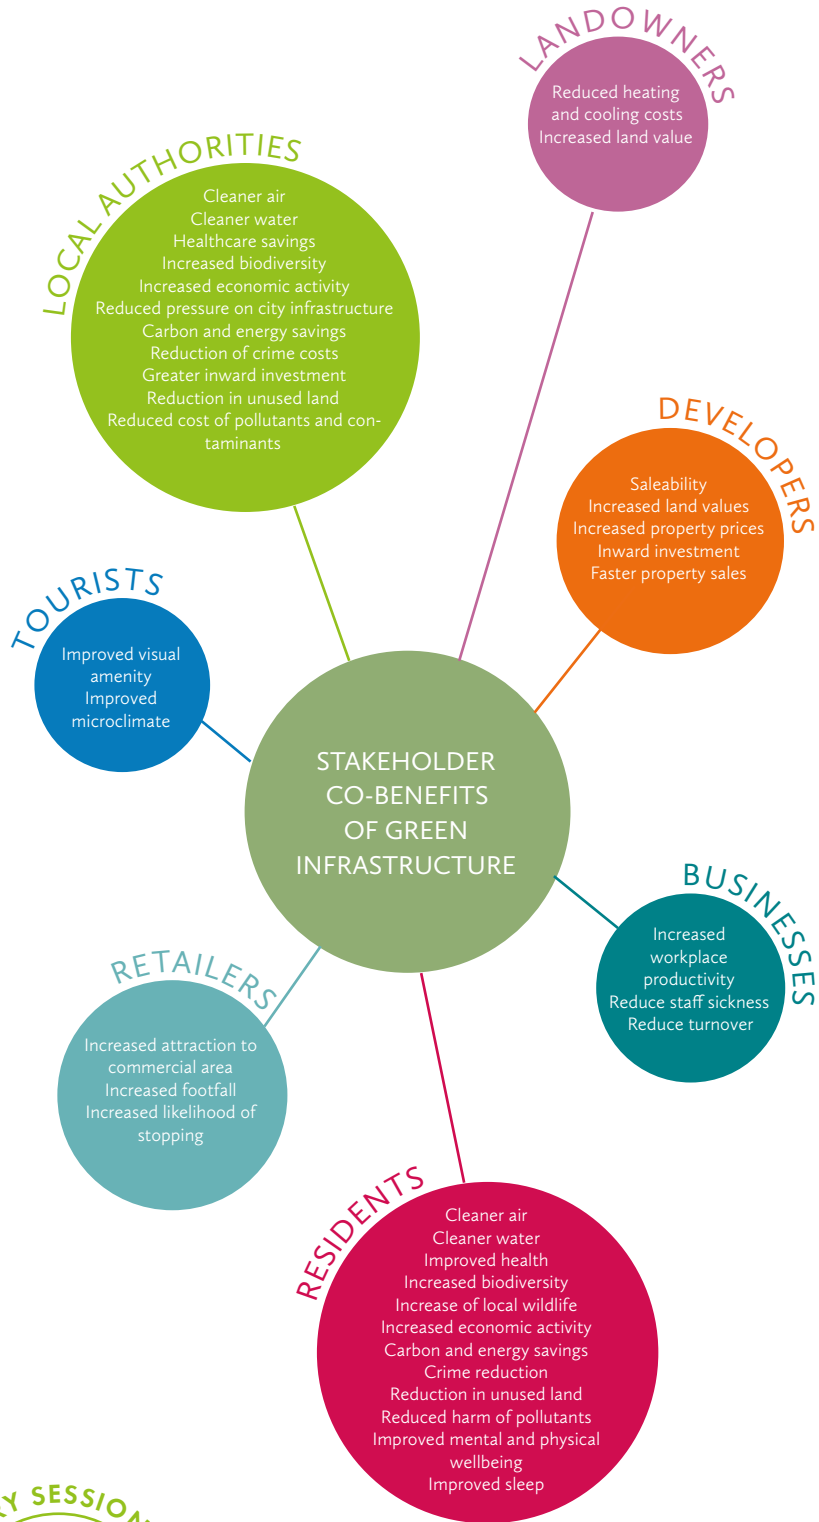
LANDOWNERS

Reduced heating and cooling costs
Increased land value

LOCAL AUTHORITIES

Cleaner air
Cleaner water
Healthcare savings
Increased biodiversity
Increased economic activity
Reduced pressure on city infrastructure
Carbon and energy savings
Reduction of crime costs
Greater inward investment
Reduction in unused land
Reduced cost of pollutants and contaminants

DEVELOPERS

Saleability
Increased land values
Increased property prices
Inward investment
Faster property sales

TOURISTS

Improved visual amenity
Improved microclimate

STAKEHOLDER CO-BENEFITS OF GREEN INFRASTRUCTURE

BUSINESSES

Increased workplace productivity
Reduce staff sickness
Reduce turnover

RETAILERS

Increased attraction to commercial area
Increased footfall
Increased likelihood of stopping

RESIDENTS

Cleaner air
Cleaner water
Improved health
Increased biodiversity
Increase of local wildlife
Increased economic activity
Carbon and energy savings
Crime reduction
Reduction in unused land
Reduced harm of pollutants
Improved mental and physical wellbeing
Improved sleep

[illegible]Y SESSION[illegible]